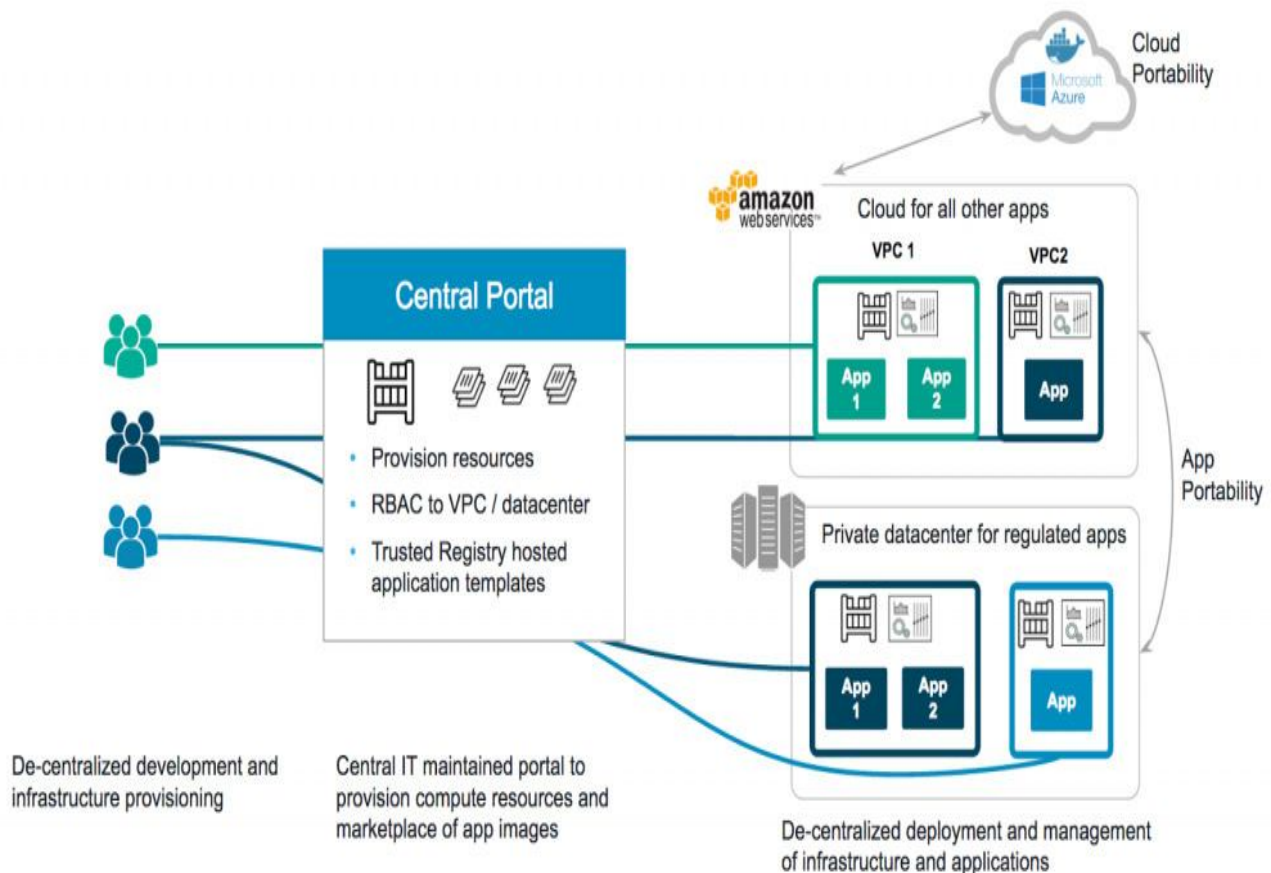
Microsoft Azure

Cloud Portability

amazon webservices™

Cloud for all other apps

VPC 1

VPC2

Central Portal

App 1

App 2

App

- Provision resources
- RBAC to VPC / datacenter
- Trusted Registry hosted application templates

App Portability

Private datacenter for regulated apps

App 1

App 2

App

De-centralized development and infrastructure provisioning

Central IT maintained portal to provision compute resources and marketplace of app images

De-centralized deployment and management of infrastructure and applications